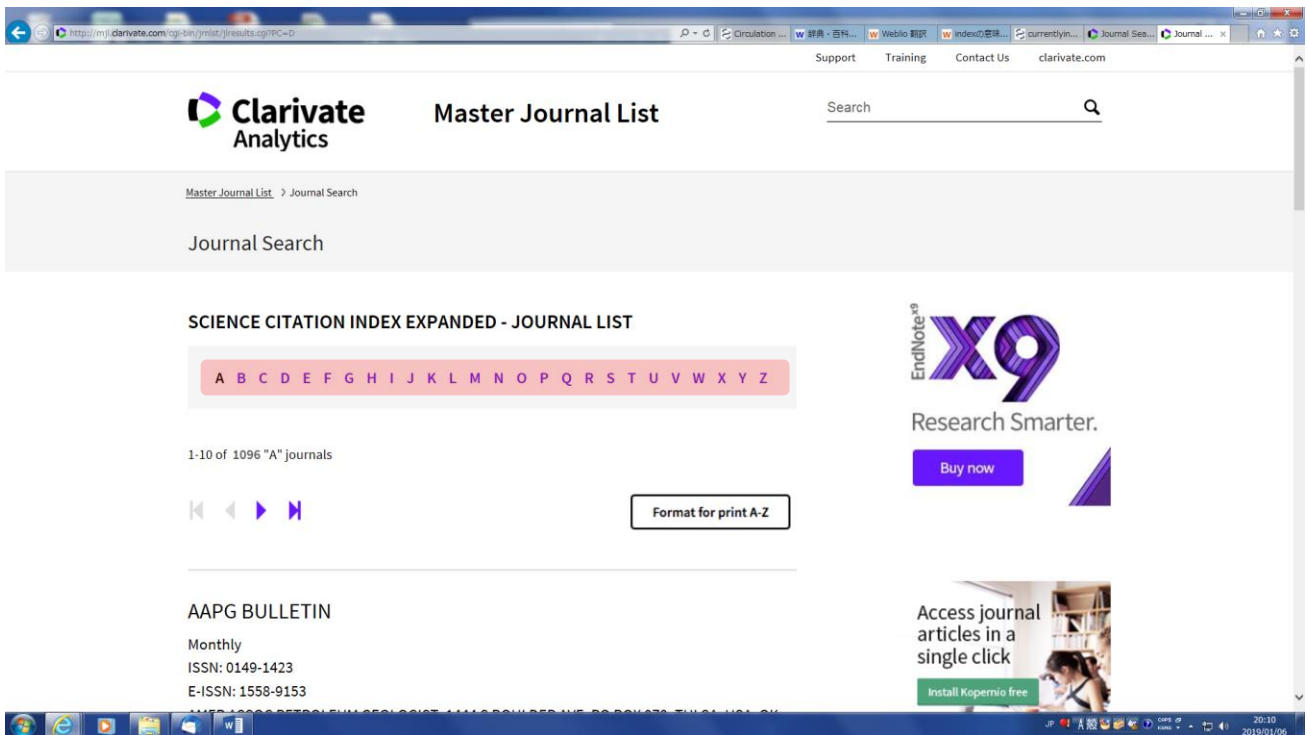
http://mjl.clarivate.com/cgi-bin/jrnlst/jlresults.cgi?PC=D

Circulation ... | 辞典・百科... | Weblio 翻訳 | indexの意味... | currentlyin... | Journal Sea... | Journal ...

Support Training Contact Us clarivate.com

Clarivate Analytics

Master Journal List

Search

Master Journal List > Journal Search

Journal Search

SCIENCE CITATION INDEX EXPANDED - JOURNAL LIST

A B C D E F G H I J K L M N O P Q R S T U V W X Y Z

1-10 of 1096 "A" journals

Format for print A-Z

AAPG BULLETIN

Monthly

ISSN: 0149-1423

E-ISSN: 1558-9153

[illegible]

EndNote X9

Research Smarter.

Buy now

Access journal articles in a single click

Install Kopernio free

20:10
2019/01/06